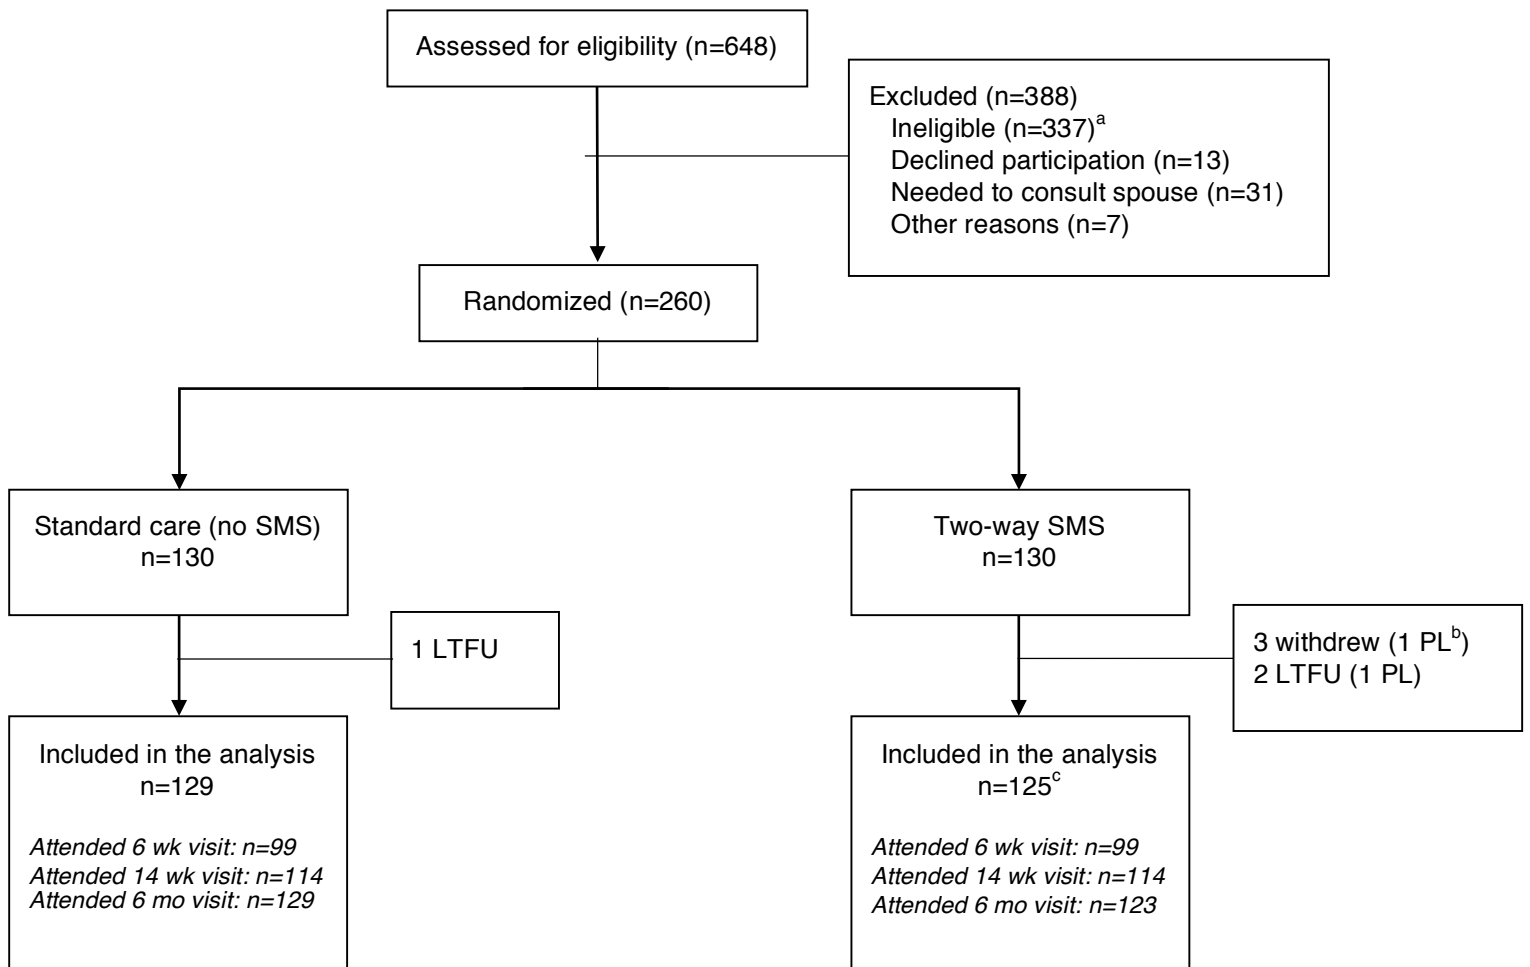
Assessed for eligibility (n=648)

Excluded (n=388)
Ineligible (n=337)$^{a}$
Declined participation (n=13)
Needed to consult spouse (n=31)
Other reasons (n=7)

Randomized (n=260)

Standard care (no SMS)
n=130

1 LTFU

Included in the analysis
n=129

Attended 6 wk visit: n=99
Attended 14 wk visit: n=114
Attended 6 mo visit: n=129

Two-way SMS
n=130

3 withdrew (1 PL$^{b}$)
2 LTFU (1 PL)

Included in the analysis
n=125$^{c}$

Attended 6 wk visit: n=99
Attended 14 wk visit: n=114
Attended 6 mo visit: n=123